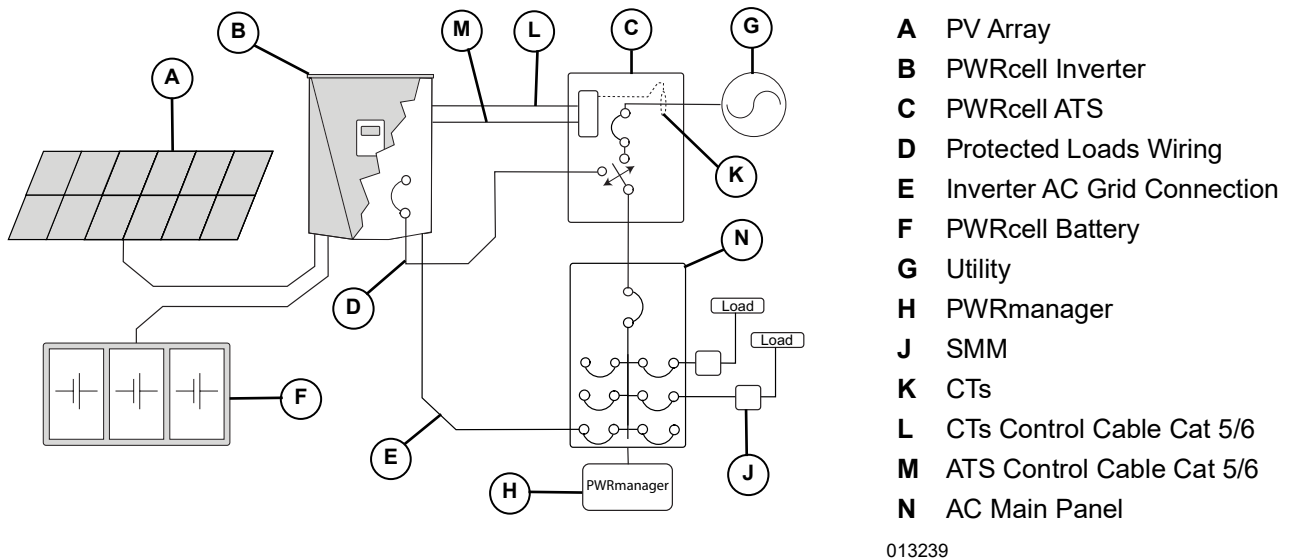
B

M

L

C

G

A

K

N

D

Load

Load

F

E

J

H

PWRmanager

**A** PV Array
**B** PWRcell Inverter
**C** PWRcell ATS
**D** Protected Loads Wiring
**E** Inverter AC Grid Connection
**F** PWRcell Battery
**G** Utility
**H** PWRmanager
**J** SMM
**K** CTs
**L** CTs Control Cable Cat 5/6
**M** ATS Control Cable Cat 5/6
**N** AC Main Panel

013239